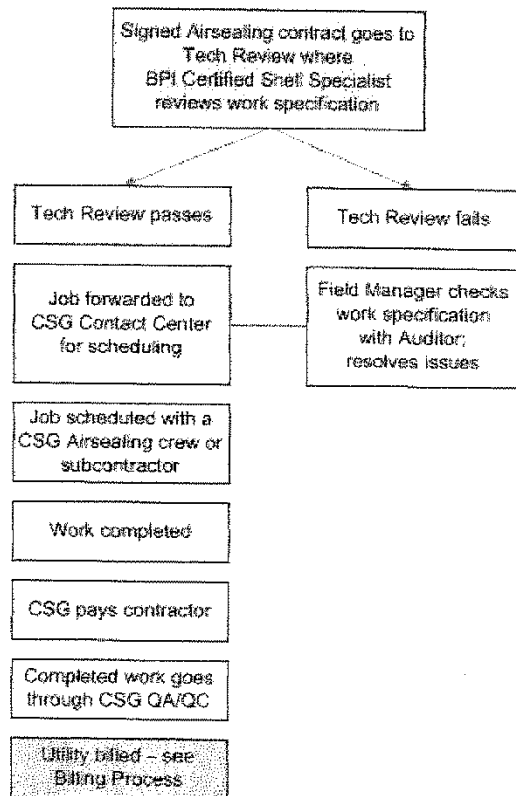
Signed Airsealing contract goes to Tech Review where BPI Certified Shell Specialist reviews work specification

Tech Review passes

Tech Review fails

Job forwarded to CSG Contact Center for scheduling

Field Manager checks work specification with Auditor; resolves issues

Job scheduled with a CSG Airsealing crew or subcontractor

Work completed

CSG pays contractor

Completed work goes through CSG QA/QC

Utility billed – see Billing Process